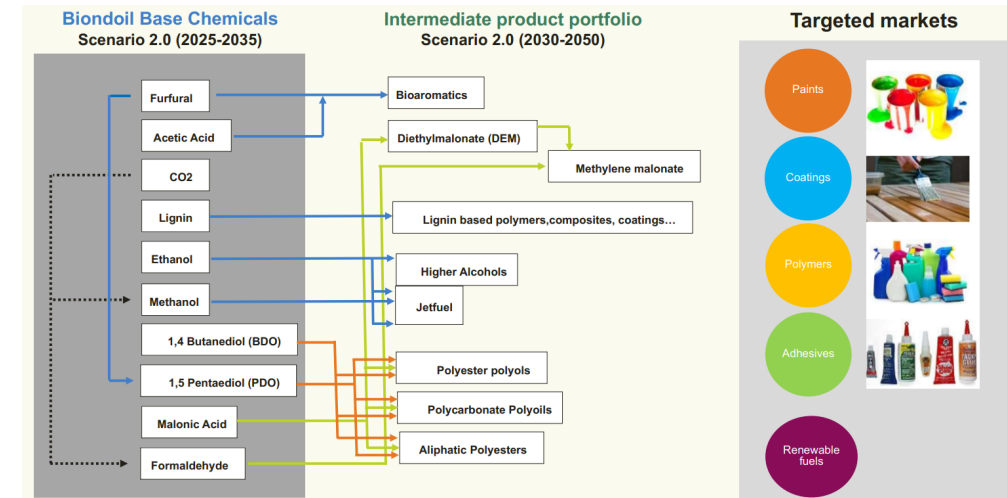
Biondoil Base Chemicals
Scenario 2.0 (2025-2035)

Intermediate product portfolio
Scenario 2.0 (2030-2050)

Targeted markets

Furfural
Acetic Acid
CO2
Lignin
Ethanol
Methanol
1,4 Butanediol (BDO)
1,5 Pentaediol (PDO)
Malonic Acid
Formaldehyde

Bioaromatics
Diethylmalonate (DEM)
Methylene malonate
Lignin based polymers,composites, coatings…
Higher Alcohols
Jetfuel
Polyester polyols
Polycarbonate Polyoils
Aliphatic Polyesters

Paints
Coatings
Polymers
Adhesives
Renewable fuels